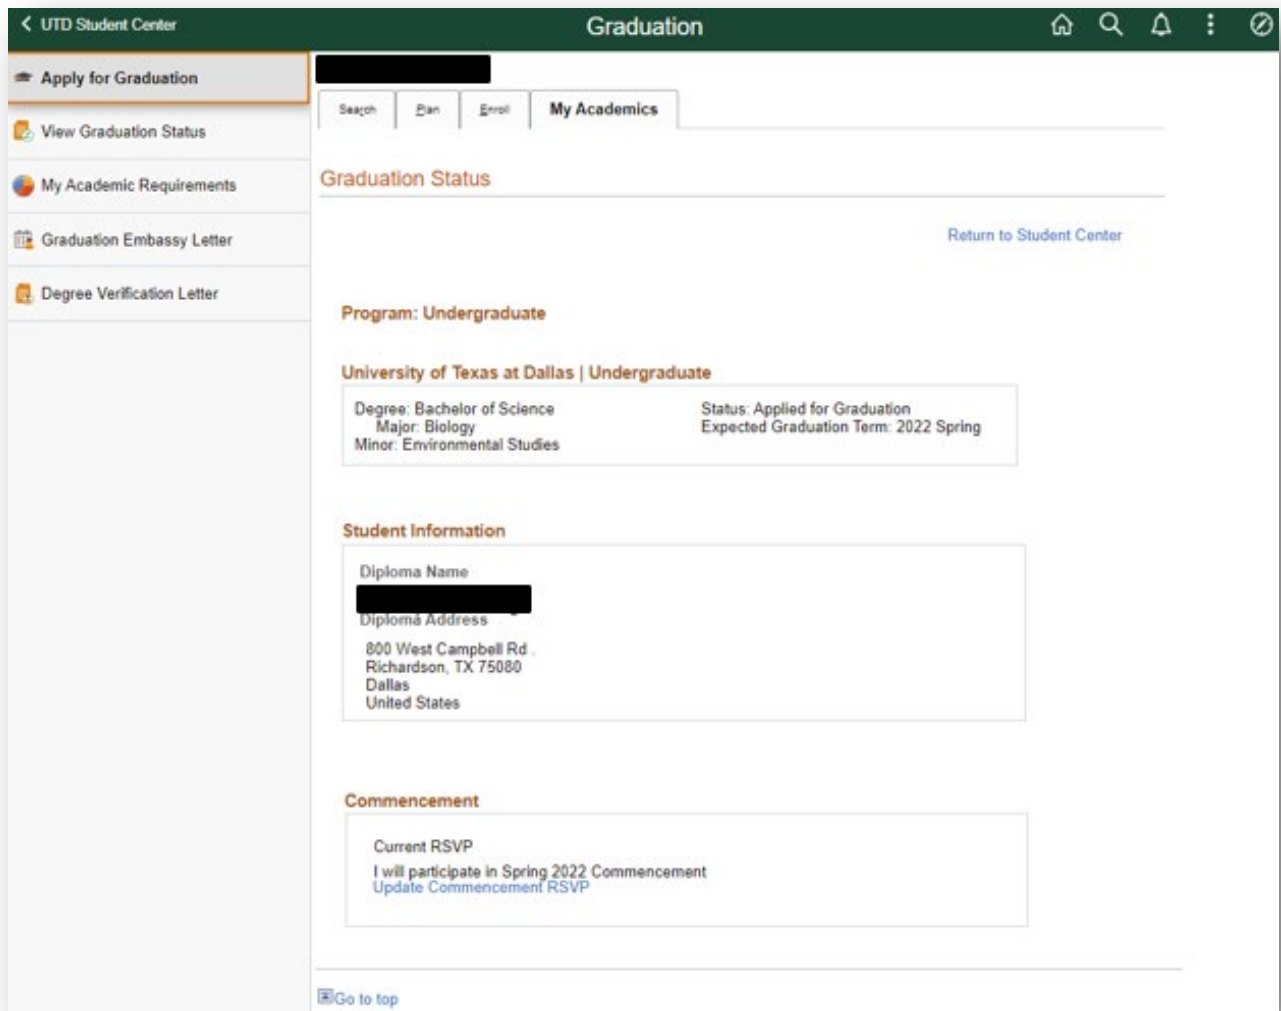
UTD Student Center

Graduation

Apply for Graduation

View Graduation Status

My Academic Requirements

Graduation Embassy Letter

Degree Verification Letter

Search | Plan | Enroll | My Academics

Graduation Status

Return to Student Center

Program: Undergraduate

University of Texas at Dallas | Undergraduate

Degree: Bachelor of Science
Major: Biology
Minor: Environmental Studies

Status: Applied for Graduation
Expected Graduation Term: 2022 Spring

Student Information

Diploma Name

Diploma Address

800 West Campbell Rd ,
Richardson, TX 75080
Dallas
United States

Commencement

Current RSVP

I will participate in Spring 2022 Commencement
Update Commencement RSVP

Go to top